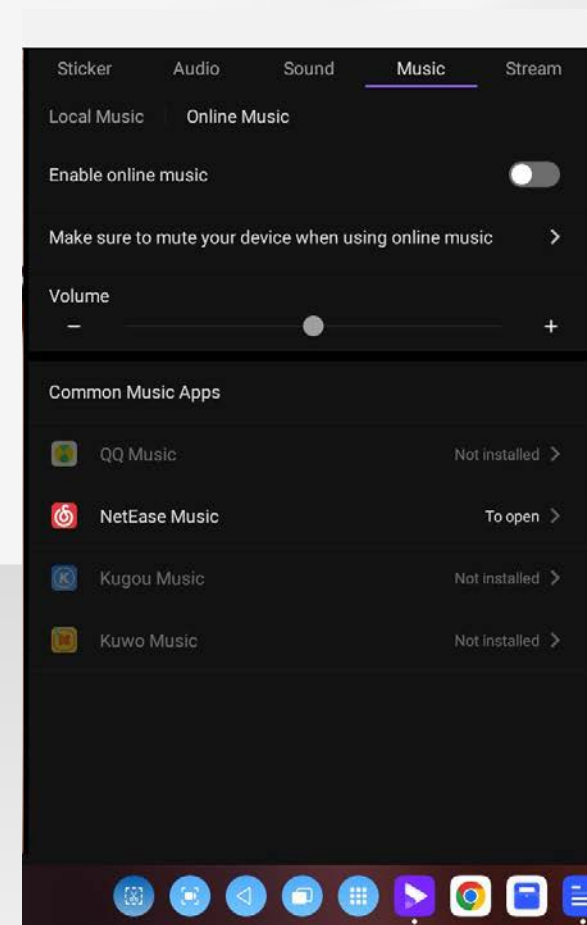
Sticker Audio Sound Music Stream

Local Music Online Music

Enable online music

Make sure to mute your device when using online music >

Volume

− +

Common Music Apps

QQ Music Not installed >

NetEase Music To open >

Kugou Music Not installed >

Kuwo Music Not installed >